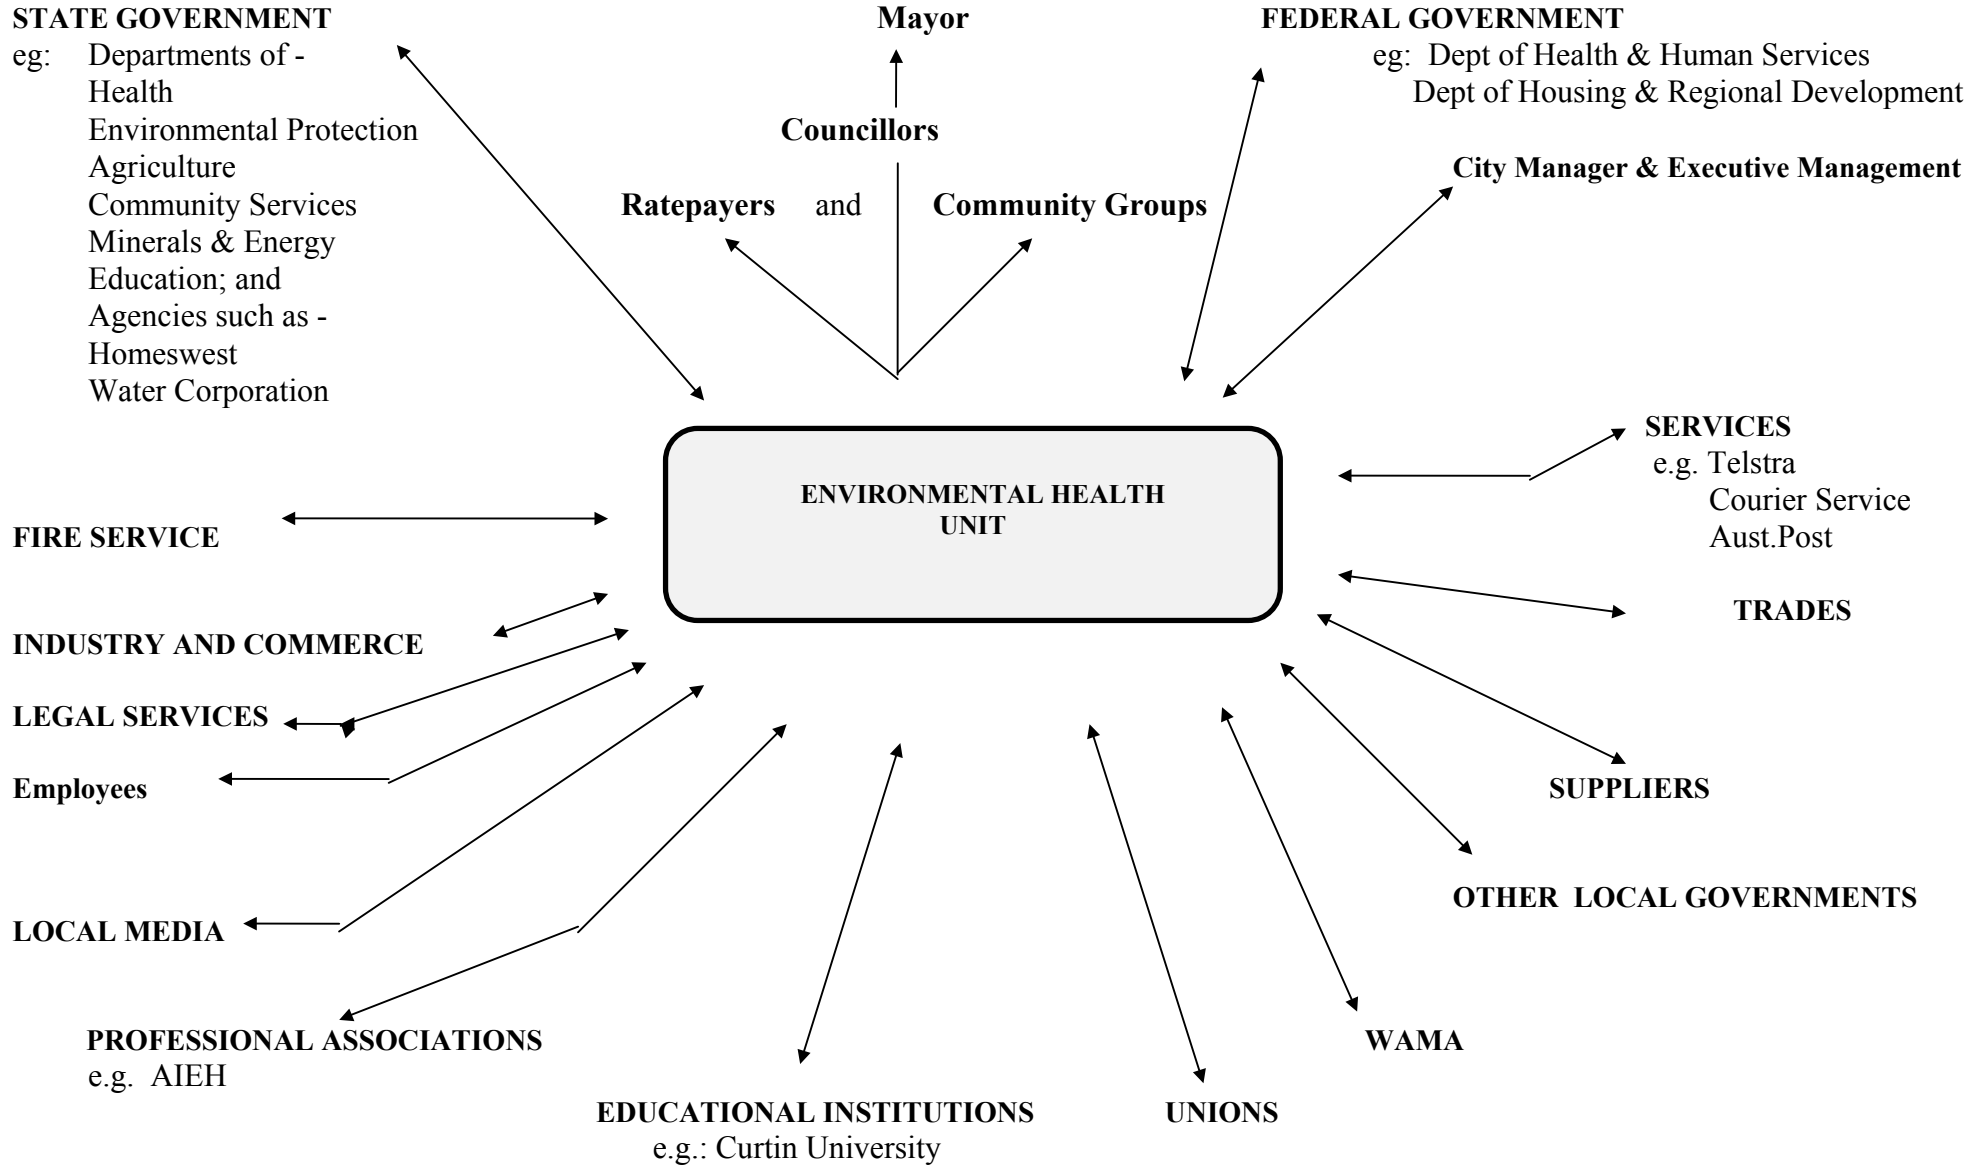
STATE GOVERNMENT
eg: Departments of -
Health
Environmental Protection
Agriculture
Community Services
Minerals & Energy
Education; and
Agencies such as -
Homeswest
Water Corporation

Mayor

Councillors

Ratepayers and Community Groups

FEDERAL GOVERNMENT
eg: Dept of Health & Human Services
Dept of Housing & Regional Development

City Manager & Executive Management

ENVIRONMENTAL HEALTH UNIT

SERVICES
e.g. Telstra
Courier Service
Aust.Post

FIRE SERVICE

TRADES

INDUSTRY AND COMMERCE

LEGAL SERVICES

Employees

SUPPLIERS

OTHER LOCAL GOVERNMENTS

LOCAL MEDIA

PROFESSIONAL ASSOCIATIONS
e.g. AIEH

WAMA

EDUCATIONAL INSTITUTIONS
e.g.: Curtin University

UNIONS